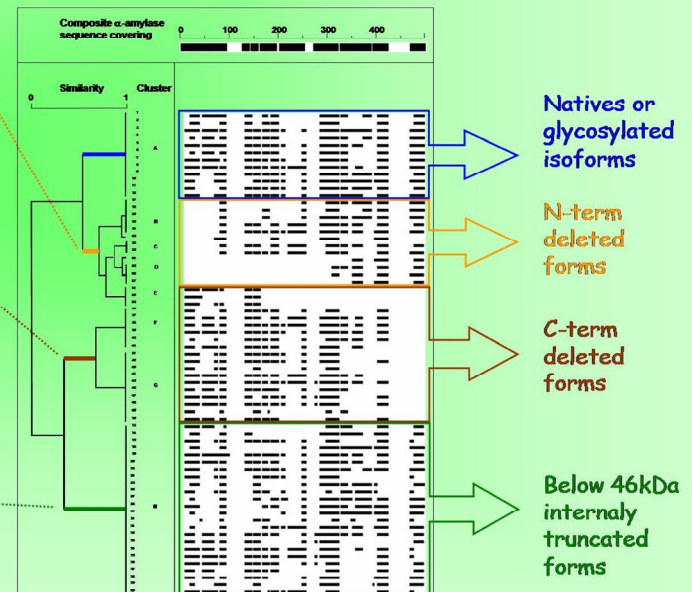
Composite α-amylase sequence covering

0 100 200 300 400

Similarity

0 1

Cluster

A

B

C

D

E

F

G

H

Natives or glycosylated isoforms

N-term deleted forms

C-term deleted forms

Below 46kDa internaly truncated forms